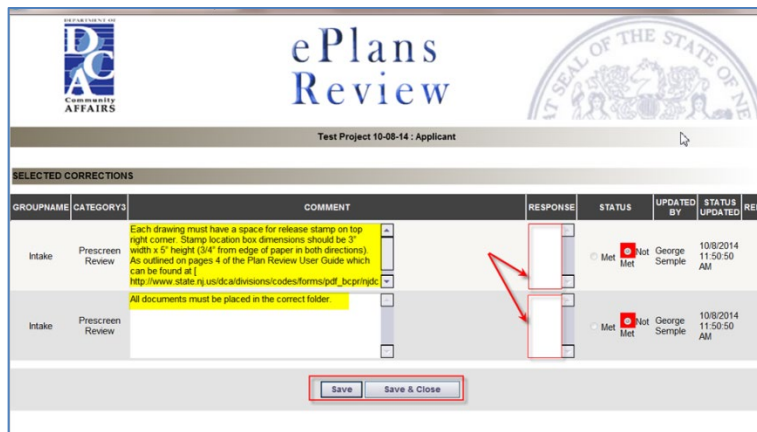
DEPARTMENT OF
DCA
Community
AFFAIRS

ePlans
Review

OF THE STATE

Test Project 10-08-14 : Applicant

SELECTED CORRECTIONS

| GROUPNAME | CATEGORY3 | COMMENT | RESPONSE | STATUS | UPDATED BY | STATUS UPDATED | RE |
|---|---|---|---|---|---|---|---|
| Intake | Prescreen Review | Each drawing must have a space for release stamp on top right corner. Stamp location box dimensions should be 3" width x 5" height (3/4" from edge of paper in both directions). As outlined on pages 4 of the Plan Review User Guide which can be found at [ http://www.state.nj.us/dca/divisions/codes/forms/pdf_bcpr/njdc | | Met Not Met | George Semple | 10/8/2014 11:50:50 AM | |
| Intake | Prescreen Review | All documents must be placed in the correct folder. | | Met Not Met | George Semple | 10/8/2014 11:50:50 AM | |

Save Save & Close